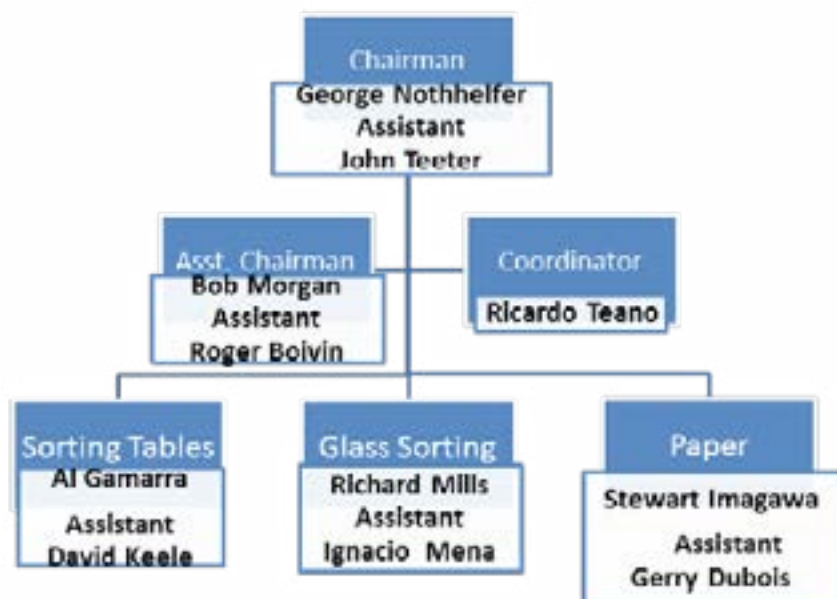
Chairman
George Nothhelfer
Assistant
John Teeter

Asst. Chairman
Bob Morgan
Assistant
Roger Boivin

Coordinator
Ricardo Teano

Sorting Tables
Al Gamarra
Assistant
David Keele

Glass Sorting
Richard Mills
Assistant
Ignacio Mena

Paper
Stewart Imagawa
Assistant
Gerry Dubois